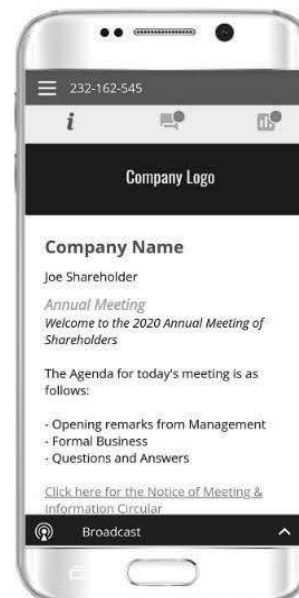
232-162-545

i

Company Logo

Company Name

Joe Shareholder

Annual Meeting

Welcome to the 2020 Annual Meeting of Shareholders

The Agenda for today's meeting is as follows:

- Opening remarks from Management
- Formal Business
- Questions and Answers

Click here for the Notice of Meeting & Information Circular

Broadcast